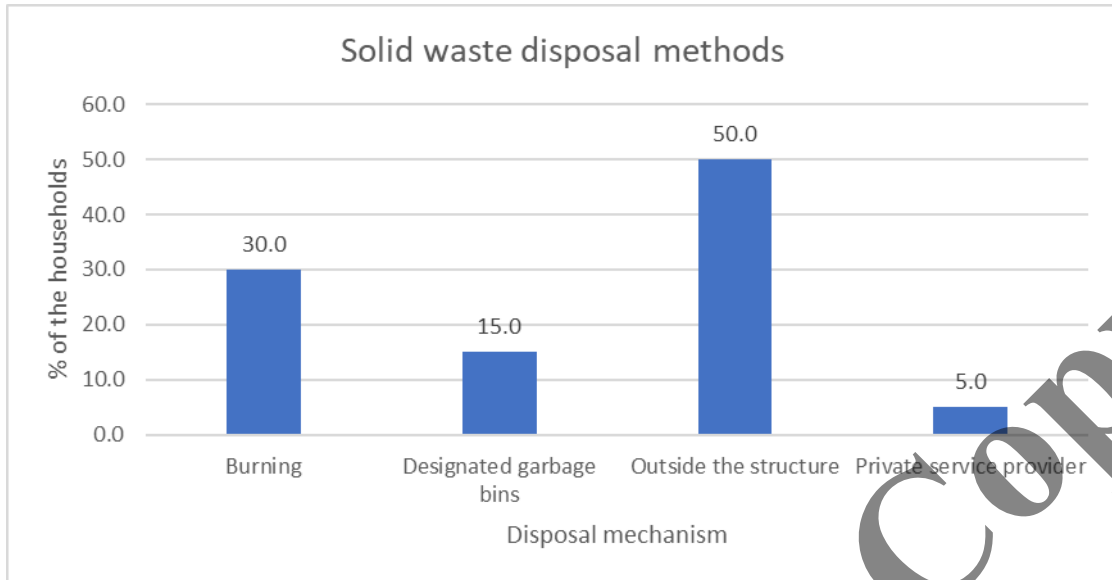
Solid waste disposal methods

% of the households

60.0
50.0
40.0
30.0
20.0
10.0
0.0

30.0
15.0
50.0
5.0

Burning
Designated garbage bins
Outside the structure
Private service provider

Disposal mechanism

Con